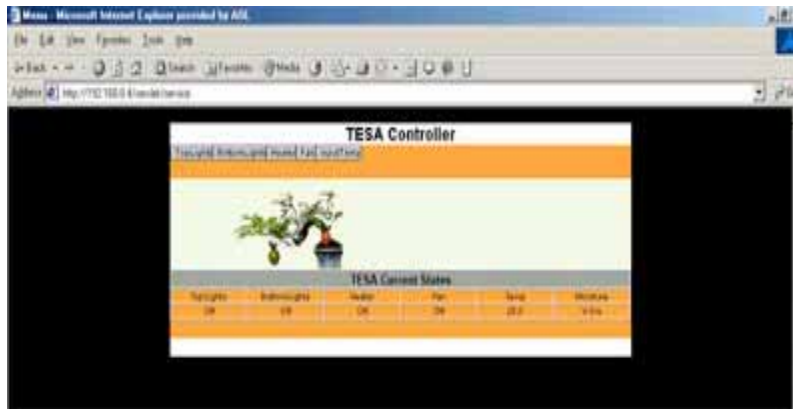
Menu - Microsoft Internet Explorer provided by AOL

File Edit View Favorites Tools Help

Back Search Favorites Media

Address http://192.168.0.6/servlet/service

TESA Controller

Toplight Bottomlight Heater Fan Moisture

TESA Current States

| Toplights | Bottomlights | Heater | Fan | Temp | Moisture |
|---|---|---|---|---|---|
| Off | Off | On | Off | 20.0 | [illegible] |